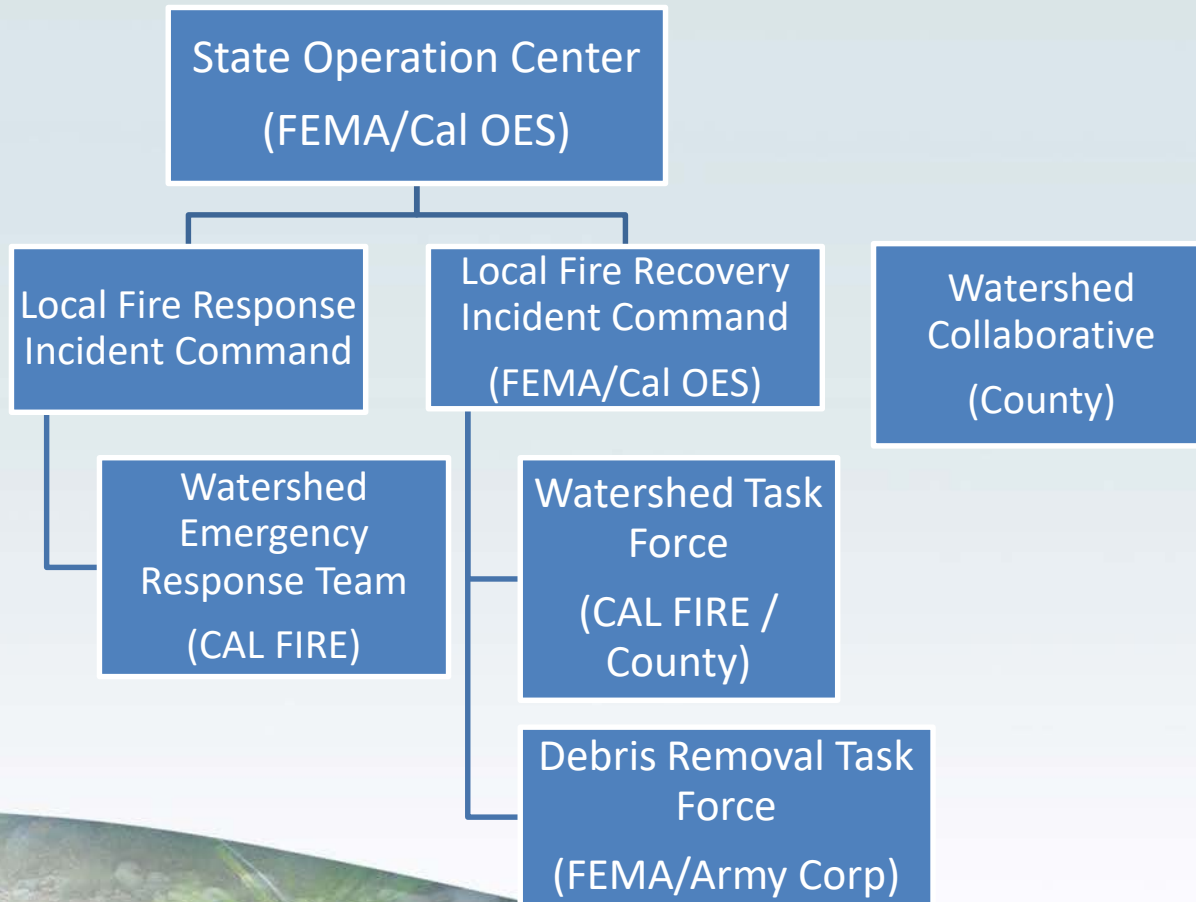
State Operation Center

(FEMA/Cal OES)

Local Fire Response Incident Command

Local Fire Recovery Incident Command

(FEMA/Cal OES)

Watershed Collaborative

(County)

Watershed Emergency Response Team

(CAL FIRE)

Watershed Task Force

(CAL FIRE / County)

Debris Removal Task Force

(FEMA/Army Corp)